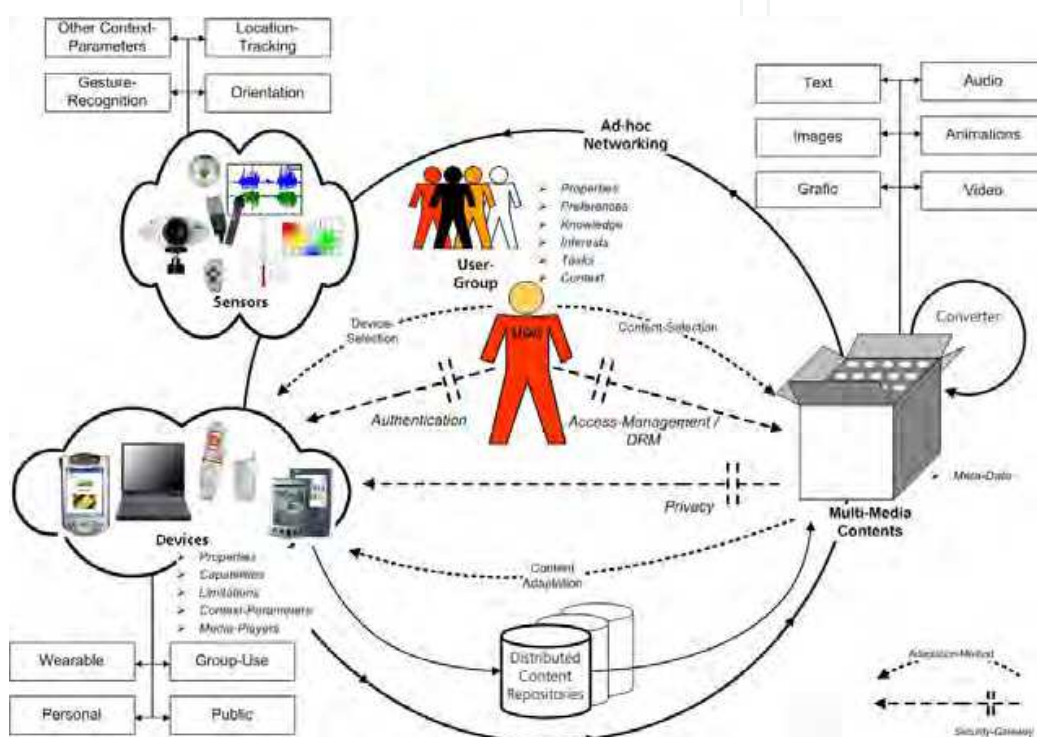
Other Context-Parameters

Location-Tracking

Gesture-Recognition

Orientation

Sensors

Ad-hoc Networking

Text

Audio

Images

Animations

Grafic

Video

User-Group

Properties
Preferences
Knowledge
Interests
Tasks
Context

User

Device-Selection

Content-Selection

Converter

Authentication

Access-Management / DRM

Privacy

Meta-Data

Multi-Media Contents

Devices

Properties
Capabilities
Limitations
Context-Parameters
Media-Players

Content Adaptation

Distributed Content Repositories

Wearable

Group-Use

Personal

Public

Adaptation-Method

Security-Gateway